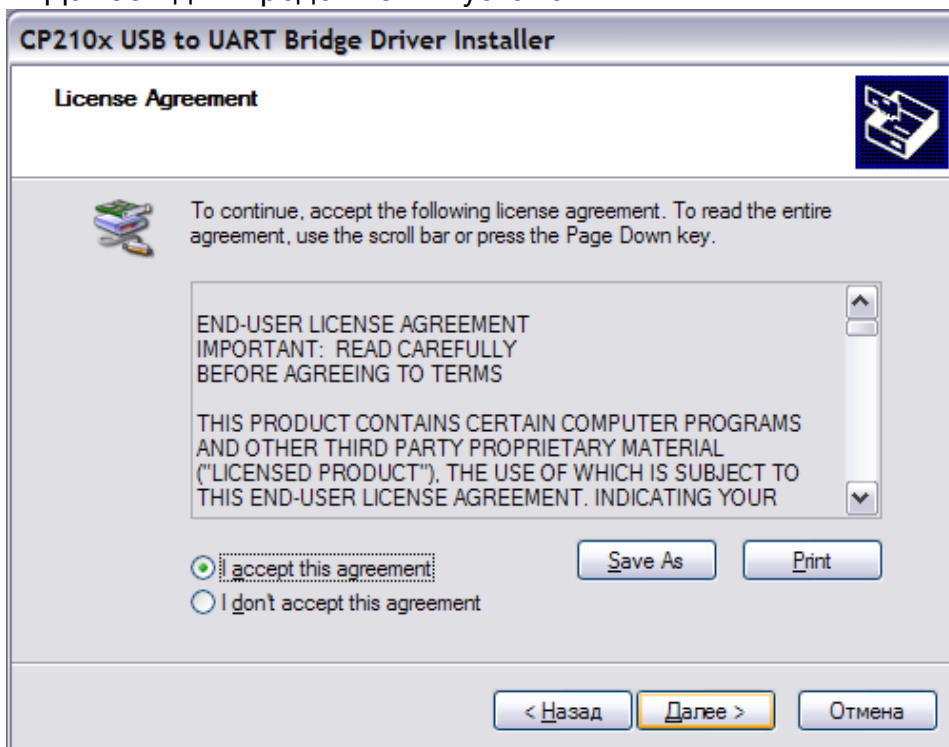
CP210x USB to UART Bridge Driver Installer

License Agreement

To continue, accept the following license agreement. To read the entire agreement, use the scroll bar or press the Page Down key.

END-USER LICENSE AGREEMENT
IMPORTANT: READ CAREFULLY
BEFORE AGREEING TO TERMS

THIS PRODUCT CONTAINS CERTAIN COMPUTER PROGRAMS AND OTHER THIRD PARTY PROPRIETARY MATERIAL ("LICENSED PRODUCT"), THE USE OF WHICH IS SUBJECT TO THIS END-USER LICENSE AGREEMENT. INDICATING YOUR

Save As

Print

I accept this agreement

I don't accept this agreement

< Назад

Далее >

Отмена